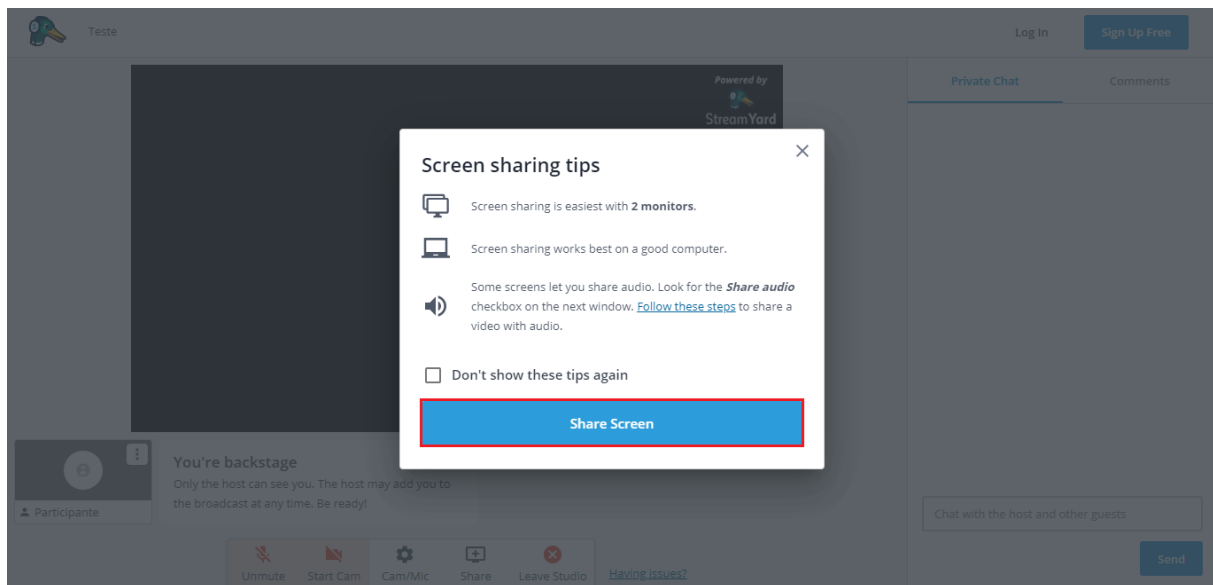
Teste

Log In

Sign Up Free

Powered by
StreamYard

Private Chat

Comments

Screen sharing tips

Screen sharing is easiest with **2 monitors**.

Screen sharing works best on a good computer.

Some screens let you share audio. Look for the ***Share audio*** checkbox on the next window. Follow these steps to share a video with audio.

Don't show these tips again

Share Screen

You're backstage

Only the host can see you. The host may add you to the broadcast at any time. Be ready!

Participante

Chat with the host and other guests

Send

Unmute

Start Cam

Cam/Mic

Share

Leave Studio

Having issues?